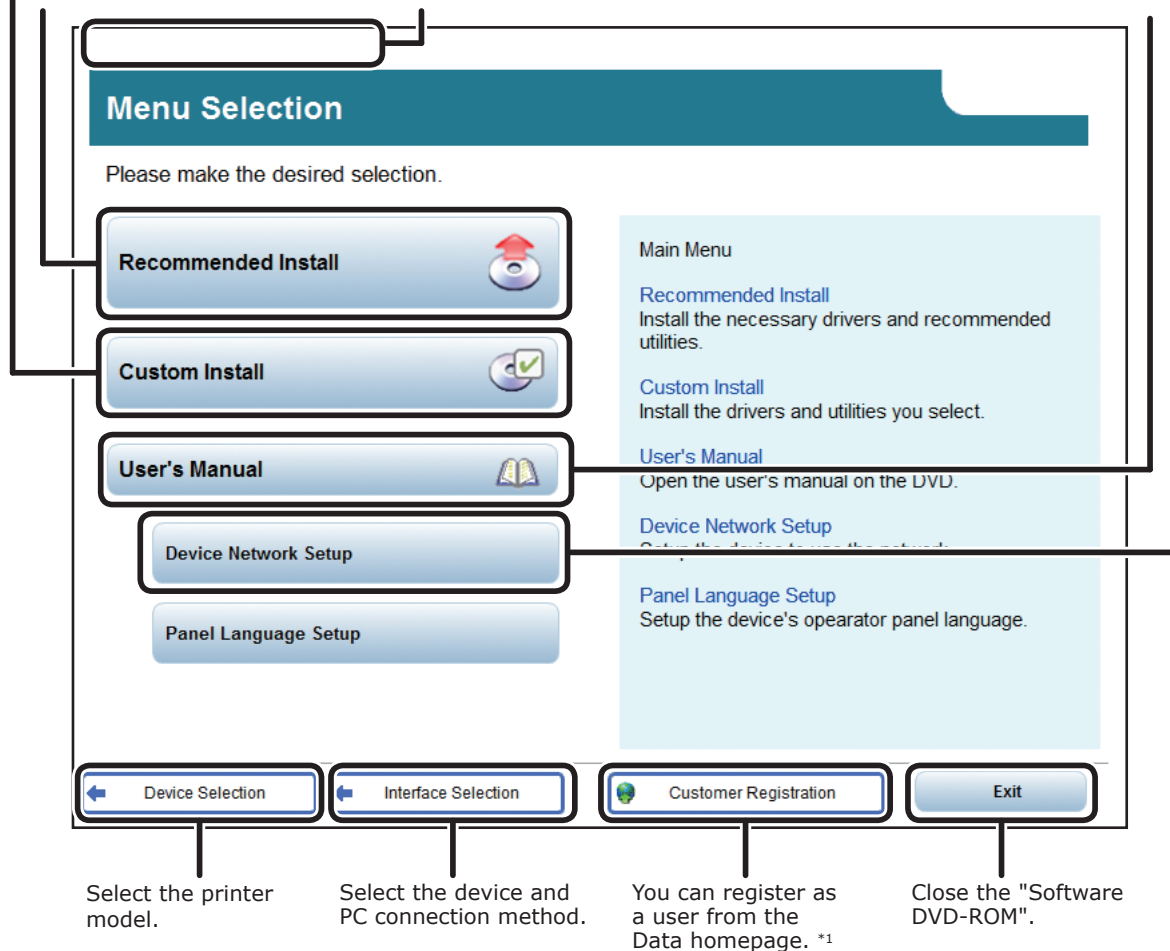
Menu Selection

Please make the desired selection.

Recommended Install

Custom Install

User's Manual

Device Network Setup

Panel Language Setup

Main Menu

Recommended Install
Install the necessary drivers and recommended utilities.

Custom Install
Install the drivers and utilities you select.

User's Manual
Open the user's manual on the DVD.

Device Network Setup
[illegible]

Panel Language Setup
Setup the device's opearator panel language.

Device Selection

Interface Selection

Customer Registration

Exit

Select the printer model.

Select the device and PC connection method.

You can register as a user from the Data homepage. *1

Close the "Software DVD-ROM".